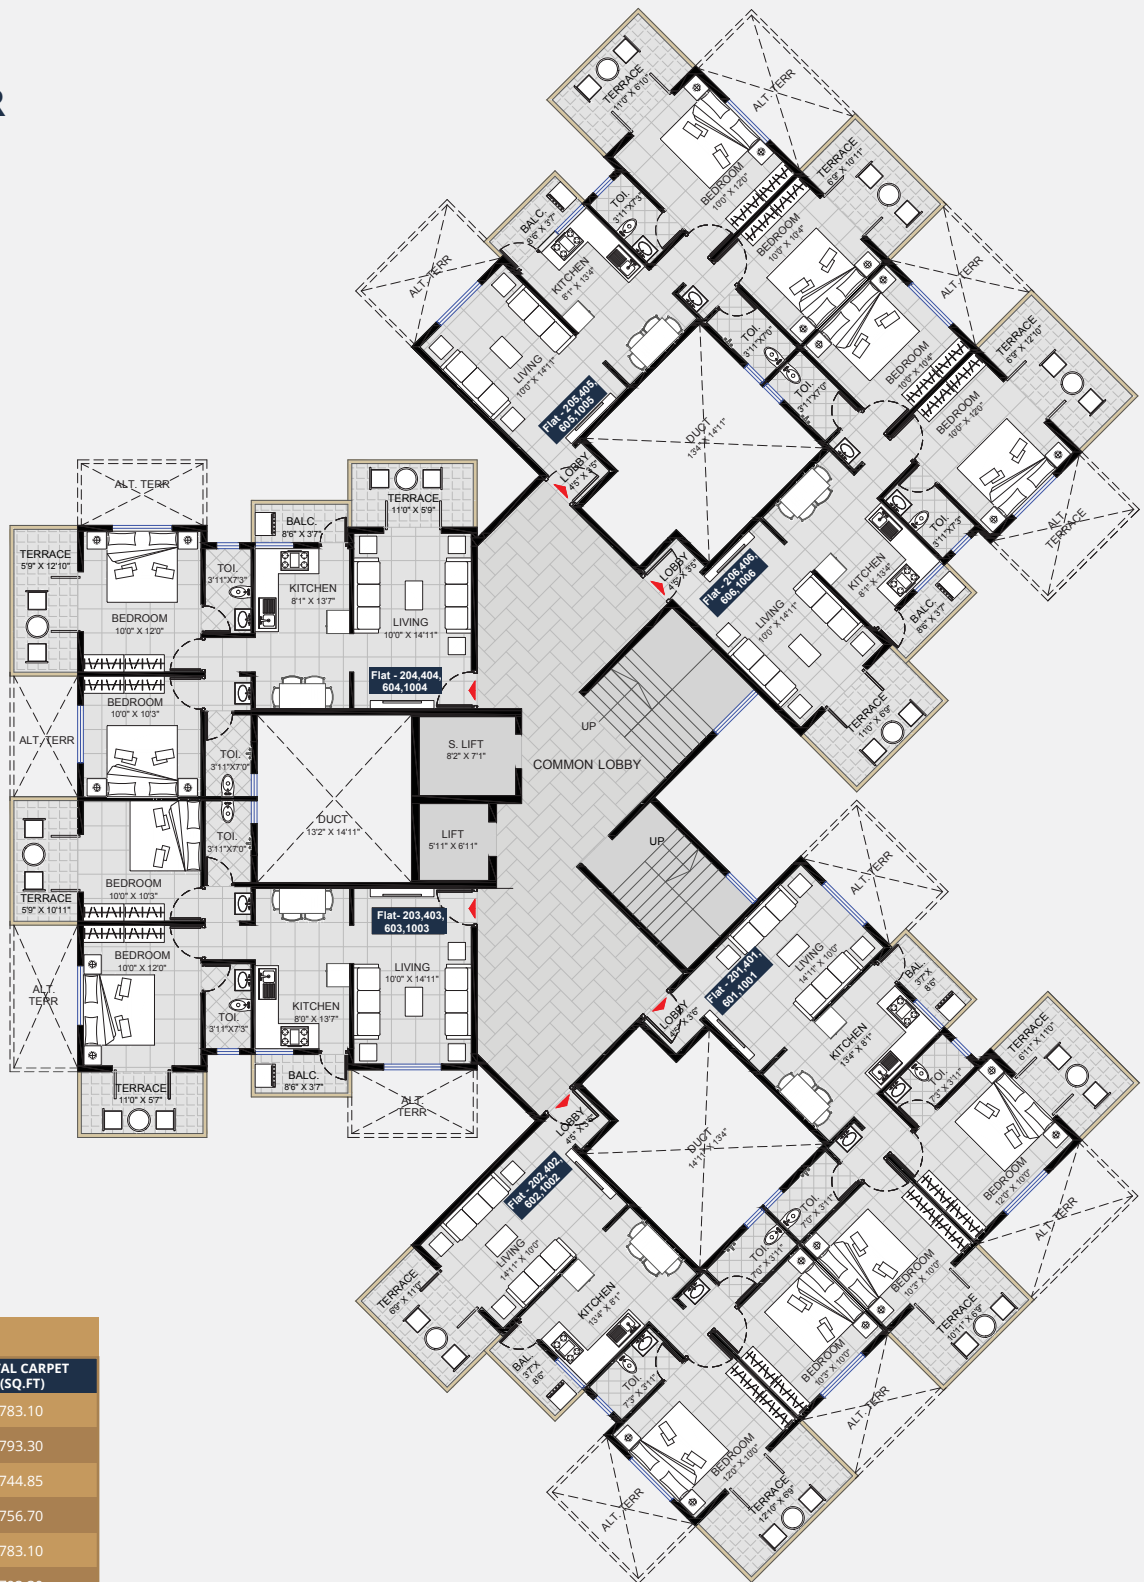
R

TERRACE 11'0" X 6'10"
ALT. TERR
BALC. 8'6" X 3'7"
TOI. 3'11"X7'3"
BEDROOM 10'0" X 12'0"
TERRACE 6'9" X 10'11"
ALT. TERR
KITCHEN 8'1" X 13'4"
BEDROOM 10'8" X 10'4"
ALT. TERR
TOI. 3'11"X7'0"
LIVING 10'0" X 14'11"
TOI. 3'11"X7'0"
BEDROOM 10'8" X 10'4"
TERRACE 6'9" X 12'10"
Flat - 205,405, 605,1005
BEDROOM 10'0" X 12'0"
DUCT 13'4" X 14'11"
LOBBY 4'5" X 3'5"
TOI. 3'11"X7'3"
ALT. TERRACE
ALT. TERR
TERRACE 11'0" X 5'9"
BALC. 8'6" X 3'7"
LOBBY 4'5" X 3'5"
KITCHEN 8'1" X 13'4"
TERRACE 5'9" X 12'10"
TOI. 3'11"X7'3"
KITCHEN 8'1" X 13'7"
Flat - 206,406, 606,1006
BEDROOM 10'0" X 12'0"
LIVING 10'0" X 14'11"
LIVING 10'0" X 14'11"
BALC. 8'6" X 3'7"
Flat - 204,404, 604,1004
BEDROOM 10'0" X 10'3"
TERRACE 11'0" X 6'9"
ALT. TERR
TOI. 3'11"X7'0"
S. LIFT 8'2" X 7'1"
UP
COMMON LOBBY
DUCT 13'2" X 14'11"
TOI. 3'11"X7'0"
LIFT 5'11" X 6'11"
BEDROOM 10'0" X 10'3"
UP
TERRACE 5'9" X 10'11"
Flat- 203,403, 603,1003
ALT. TERR
BEDROOM 10'0" X 12'0"
LIVING 10'0" X 14'11"
LIVING 14'11" X 10'0"
BAL. 3'7" X 8'6"
ALT. TERR
TOI. 3'11"X7'3"
KITCHEN 8'0" X 13'7"
Flat - 201,401, 601,1001
TERRACE 6'11" X 11'0"
KITCHEN 13'4" X 8'1"
TERRACE 11'0" X 5'7"
BALC. 8'6" X 3'7"
ALT. TERR
LOBBY 4'5" X 3'5"
TOI. 7'3" X 3'11"
LOBBY 4'5" X 3'5"
DUCT 14'11" X 13'4"
BEDROOM 12'0" X 10'0"
Flat - 202,402, 602,1002
TOI. 7'0" X 3'11"
ALT. TERR
LIVING 14'11" X 10'0"
TOI. 7'0" X 3'11"
BEDROOM 10'3" X 10'8"
TERRACE 6'9" X 11'0"
KITCHEN 13'4" X 8'1"
TERRACE 10'11" X 6'9"
BEDROOM 10'3" X 10'8"
BAL. 3'7" X 8'6"
TOI. 7'3" X 3'11"
ALT. TERR
BEDROOM 12'0" X 10'0"
ALT. TERR
TERRACE 12'10" X 6'9"

AL CARPET (SQ.FT)
783.10
793.30
744.85
756.70
783.10
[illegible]